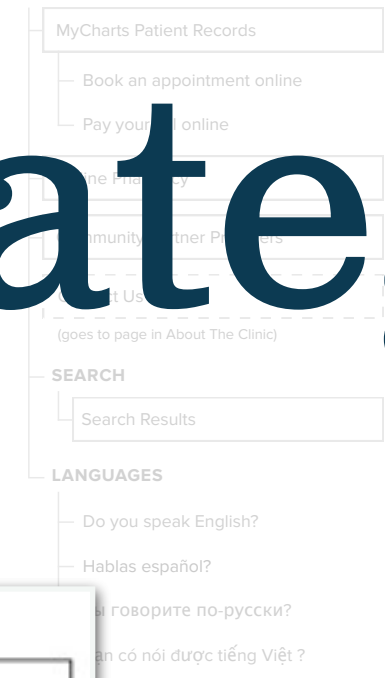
MyCharts Patient Records

Book an appointment online

Pay your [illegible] online

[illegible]ne Pharmacy

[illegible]mmunity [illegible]rtner Pr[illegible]

C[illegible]t Us

(goes to page in About The Clinic)

ate

SEARCH

Search Results

LANGUAGES

Do you speak English?

Hablas español?

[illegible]ы говорите по-русски?

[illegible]ạn có nói được tiếng Việt ?